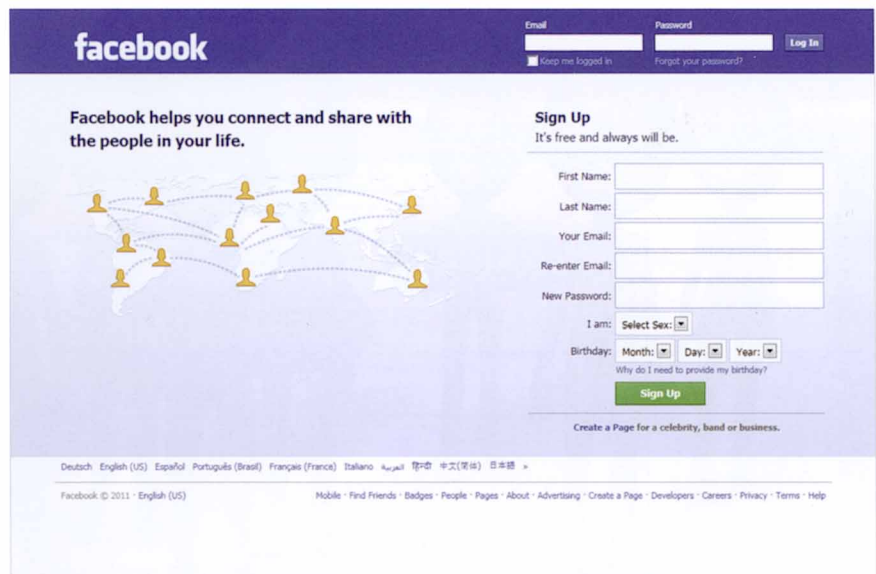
facebook

Email
Password
Log In
Keep me logged in
Forgot your password?

Facebook helps you connect and share with the people in your life.

Sign Up
It's free and always will be.

First Name:
Last Name:
Your Email:
Re-enter Email:
New Password:
I am: Select Sex:
Birthday: Month: Day: Year:
Why do I need to provide my birthday?
Sign Up

Create a Page for a celebrity, band or business.

Deutsch English (US) Español Português (Brasil) Français (France) Italiano العربية हिन्दी 中文(简体) 日本語 »

Facebook © 2011 · English (US)

Mobile · Find Friends · Badges · People · Pages · About · Advertising · Create a Page · Developers · Careers · Privacy · Terms · Help